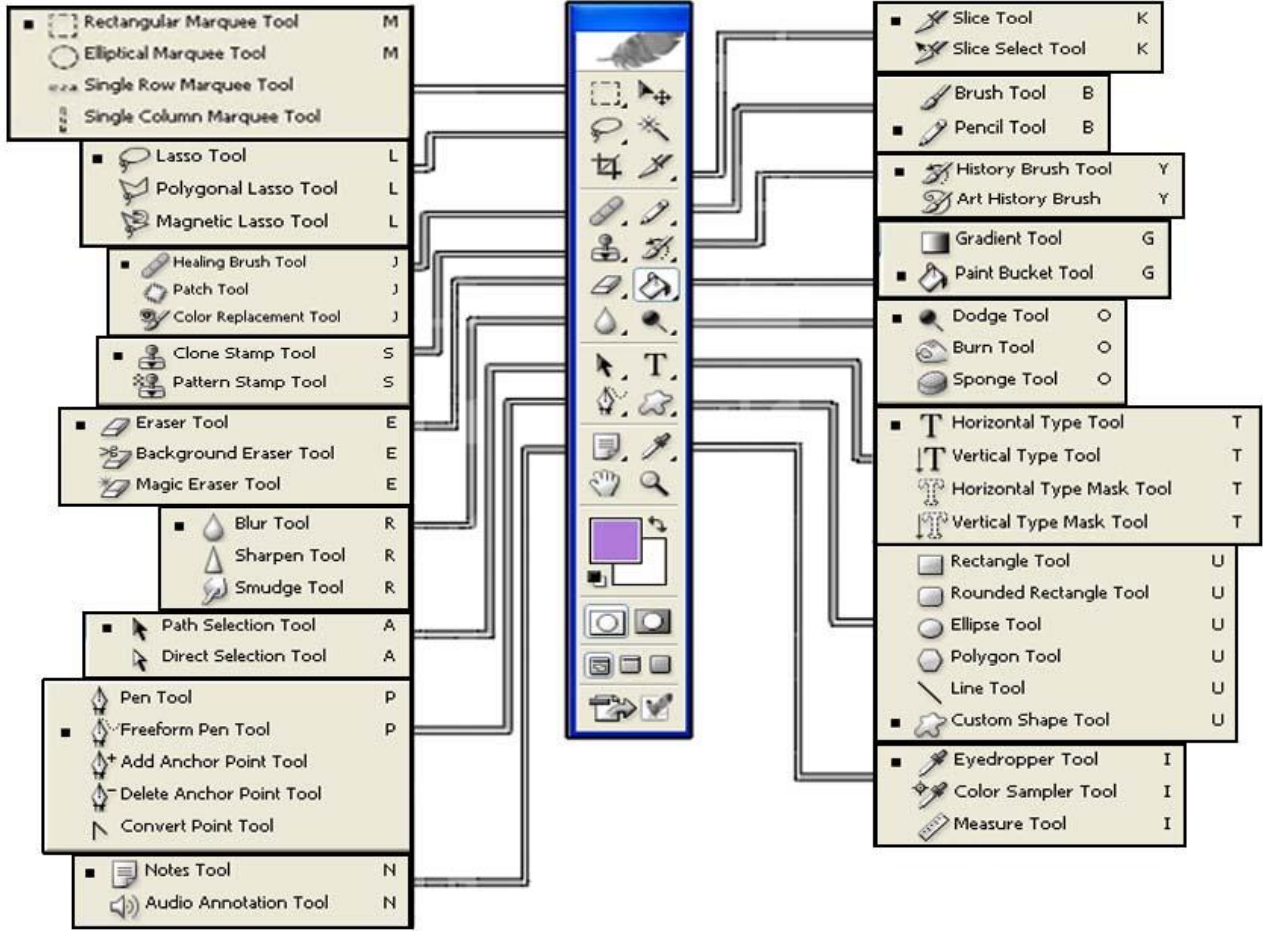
■ Rectangular Marquee Tool M
Elliptical Marquee Tool M
Single Row Marquee Tool
Single Column Marquee Tool

■ Lasso Tool L
Polygonal Lasso Tool L
Magnetic Lasso Tool L

■ Healing Brush Tool J
Patch Tool J
Color Replacement Tool J

■ Clone Stamp Tool S
Pattern Stamp Tool S

■ Eraser Tool E
Background Eraser Tool E
Magic Eraser Tool E

■ Blur Tool R
Sharpen Tool R
Smudge Tool R

■ Path Selection Tool A
Direct Selection Tool A

Pen Tool P
■ Freeform Pen Tool P
Add Anchor Point Tool
Delete Anchor Point Tool
Convert Point Tool

■ Notes Tool N
Audio Annotation Tool N

■ Slice Tool K
Slice Select Tool K

Brush Tool B
■ Pencil Tool B

■ History Brush Tool Y
Art History Brush Y

Gradient Tool G
■ Paint Bucket Tool G

■ Dodge Tool O
Burn Tool O
Sponge Tool O

■ Horizontal Type Tool T
Vertical Type Tool T
Horizontal Type Mask Tool T
Vertical Type Mask Tool T

Rectangle Tool U
Rounded Rectangle Tool U
Ellipse Tool U
Polygon Tool U
Line Tool U
■ Custom Shape Tool U

■ Eyedropper Tool I
Color Sampler Tool I
Measure Tool I